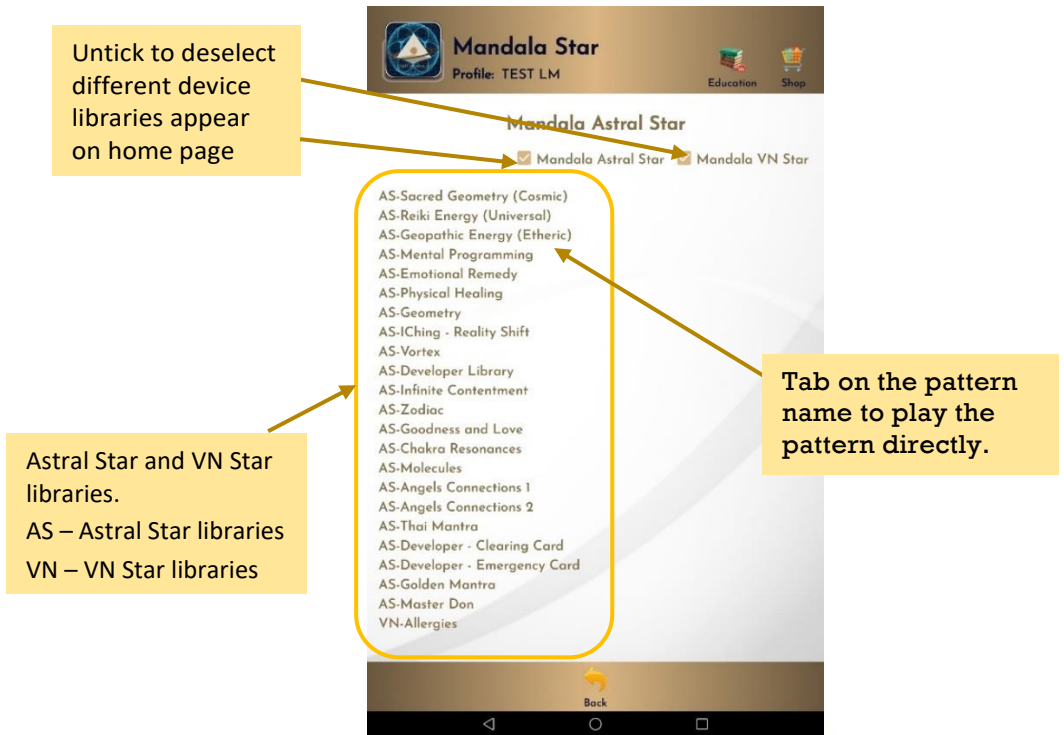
Untick to deselect different device libraries appear on home page

Mandala Star
Profile: TEST LM

Education Shop

Mandala Astral Star

Mandala Astral Star Mandala VN Star

AS-Sacred Geometry (Cosmic)
AS-Reiki Energy (Universal)
AS-Geopathic Energy (Etheric)
AS-Mental Programming
AS-Emotional Remedy
AS-Physical Healing
AS-Geometry
AS-IChing - Reality Shift
AS-Vortex
AS-Developer Library
AS-Infinite Contentment
AS-Zodiac
AS-Goodness and Love
AS-Chakra Resonances
AS-Molecules
AS-Angels Connections 1
AS-Angels Connections 2
AS-Thai Mantra
AS-Developer - Clearing Card
AS-Developer - Emergency Card
AS-Golden Mantra
AS-Master Don
VN-Allergies

Tab on the pattern name to play the pattern directly.

Astral Star and VN Star libraries.
AS – Astral Star libraries
VN – VN Star libraries

Back